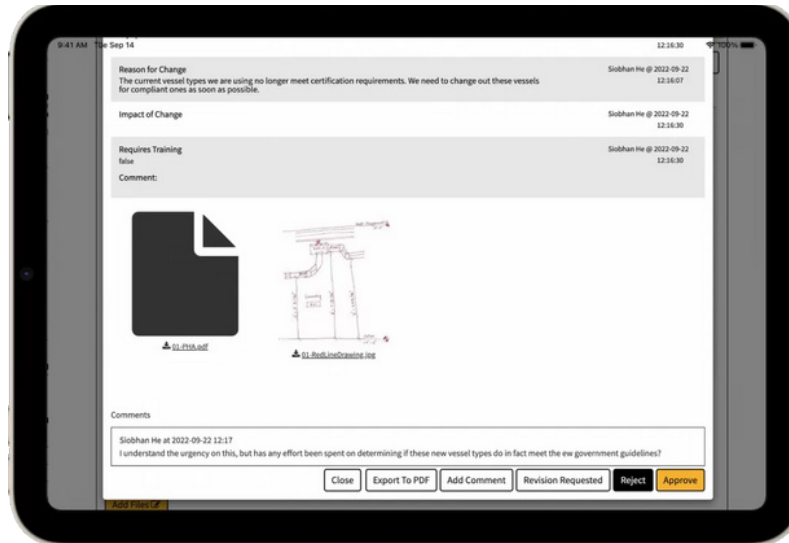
9:41 AM Tue Sep 14

100%

12:16:30

Reason for Change
The current vessel types we are using no longer meet certification requirements. We need to change out these vessels for compliant ones as soon as possible.

Siobhan He @ 2022-09-22 12:16:07

Impact of Change

Siobhan He @ 2022-09-22 12:16:30

Requires Training
false
Comment:

Siobhan He @ 2022-09-22 12:16:30

01-PHA.pdf

01-RedLineDrawing.jpg

Comments

Siobhan He at 2022-09-22 12:17
I understand the urgency on this, but has any effort been spent on determining if these new vessel types do in fact meet the ew government guidelines?

Close Export To PDF Add Comment Revision Requested Reject Approve

Add Files